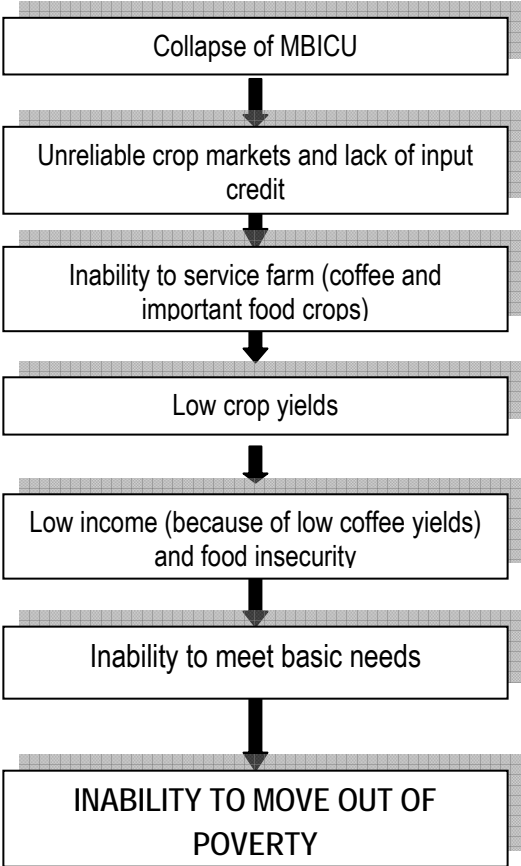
Collapse of MBICU

Unreliable crop markets and lack of input credit

Inability to service farm (coffee and important food crops)

Low crop yields

Low income (because of low coffee yields) and food insecurity

Inability to meet basic needs

INABILITY TO MOVE OUT OF POVERTY